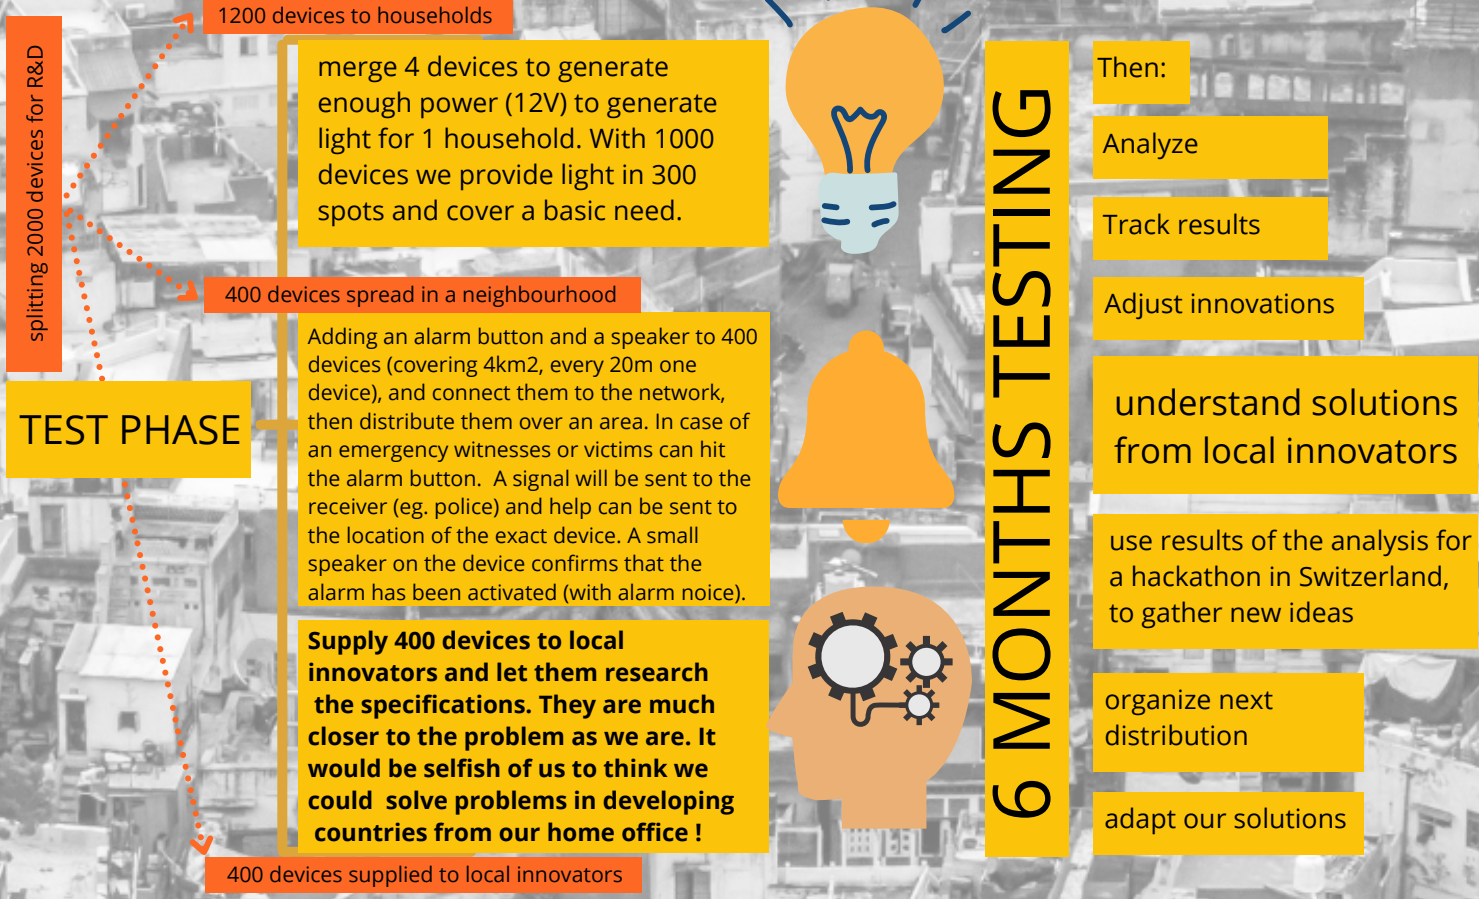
splitting 2000 devices for R&D

1200 devices to households

merge 4 devices to generate enough power (12V) to generate light for 1 household. With 1000 devices we provide light in 300 spots and cover a basic need.

400 devices spread in a neighbourhood

TEST PHASE

Adding an alarm button and a speaker to 400 devices (covering 4km2, every 20m one device), and connect them to the network, then distribute them over an area. In case of an emergency witnesses or victims can hit the alarm button. A signal will be sent to the receiver (eg. police) and help can be sent to the location of the exact device. A small speaker on the device confirms that the alarm has been activated (with alarm noice).

Supply 400 devices to local innovators and let them research the specifications. They are much closer to the problem as we are. It would be selfish of us to think we could solve problems in developing countries from our home office !

400 devices supplied to local innovators

6 MONTHS TESTING

Then:

Analyze

Track results

Adjust innovations

understand solutions from local innovators

use results of the analysis for a hackathon in Switzerland, to gather new ideas

organize next distribution

adapt our solutions